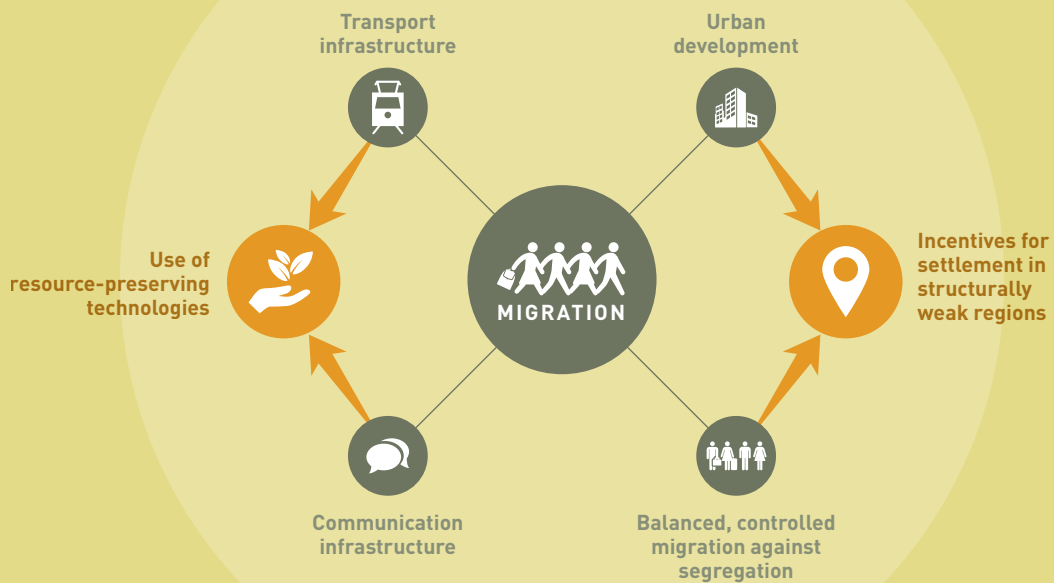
Transport infrastructure

Urban development

Use of resource-preserving technologies

MIGRATION

Incentives for settlement in structurally weak regions

Communication infrastructure

Balanced, controlled migration against segregation